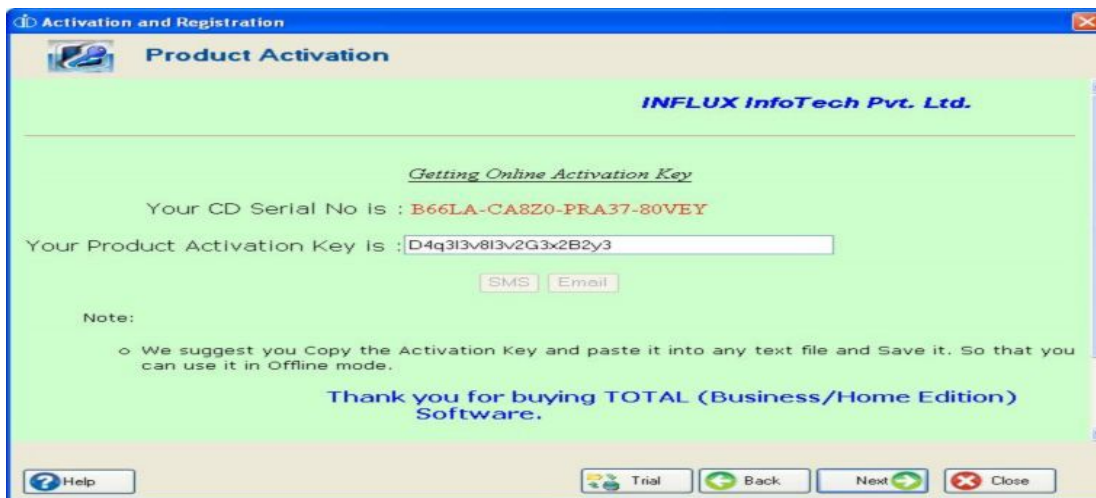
Activation and Registration

Product Activation

INFLUX InfoTech Pvt. Ltd.

Getting Online Activation Key

Your CD Serial No is : B66LA-CA8Z0-PRA37-80VEY

Your Product Activation Key is : D4q3I3v8I3v2G3x2B2y3

SMS Email

Note:

o We suggest you Copy the Activation Key and paste it into any text file and Save it. So that you can use it in Offline mode.

Thank you for buying TOTAL (Business/Home Edition) Software.

Help

Trial

Back

Next

Close